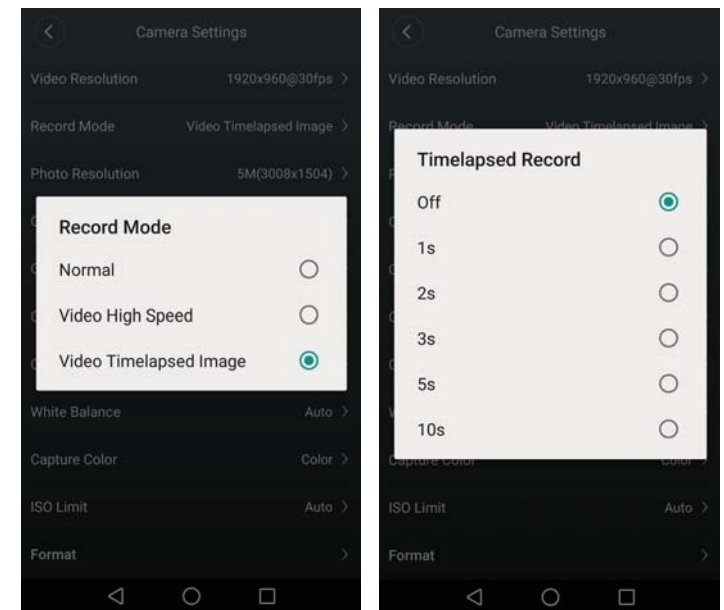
Camera Settings

Video Resolution 1920x960@30fps

Record Mode Video Timelapsed Image

Photo Resolution 5M(3008x1504)

Record Mode

Normal

Video High Speed

Video Timelapsed Image

White Balance Auto

Capture Color Color

ISO Limit Auto

Format

Camera Settings

Video Resolution 1920x960@30fps

Record Mode Video Timelapsed Image

Timelapsed Record

Off

1s

2s

3s

5s

10s

Capture Color Color

ISO Limit Auto

Format